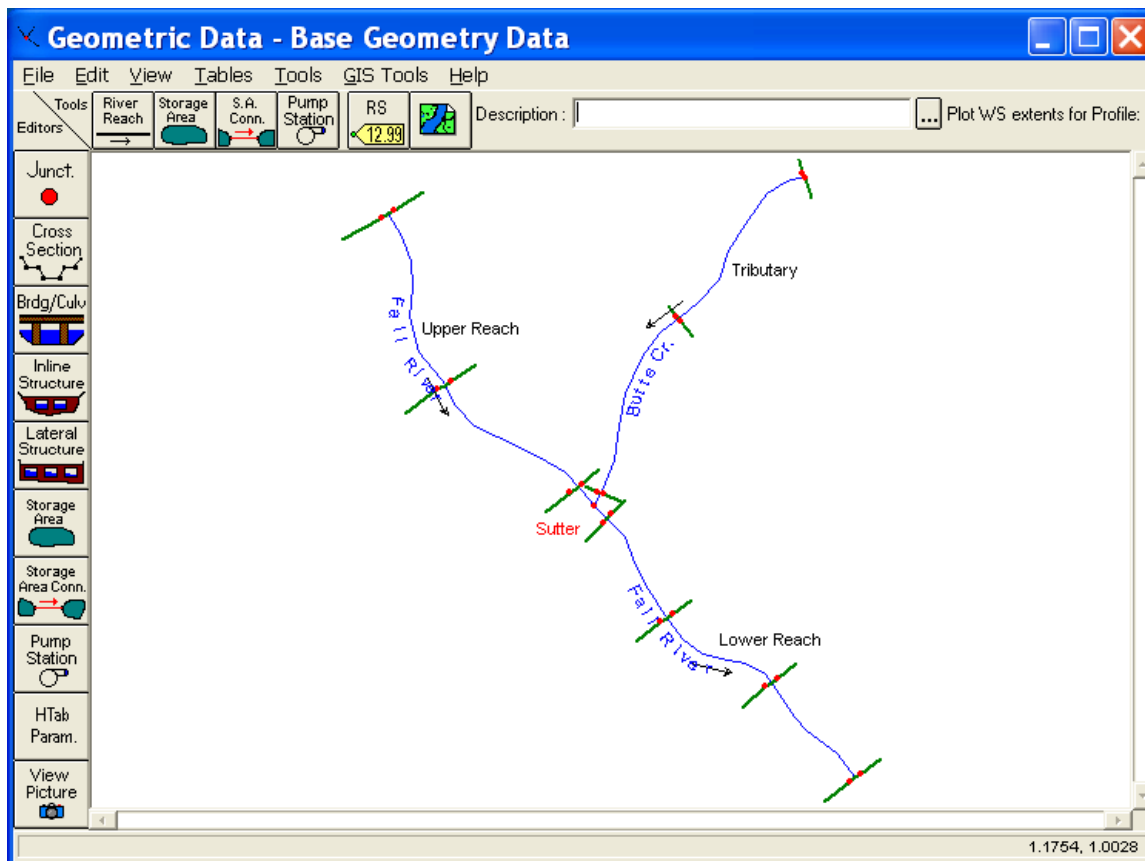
Geometric Data - Base Geometry Data

File Edit View Tables Tools GIS Tools Help

Tools
Editors

River Reach

Storage Area

S.A. Conn.

Pump Station

RS
12.99

Description :

...

Plot WS extents for Profile:

Junct.

Cross Section

Brdg/Culv

Inline Structure

Lateral Structure

Storage Area

Storage Area Conn.

Pump Station

HTab Param.

View Picture

Fall River

Upper Reach

Tributary

Butte Cr.

Sutter

Fall River

Lower Reach

1.1754, 1.0028